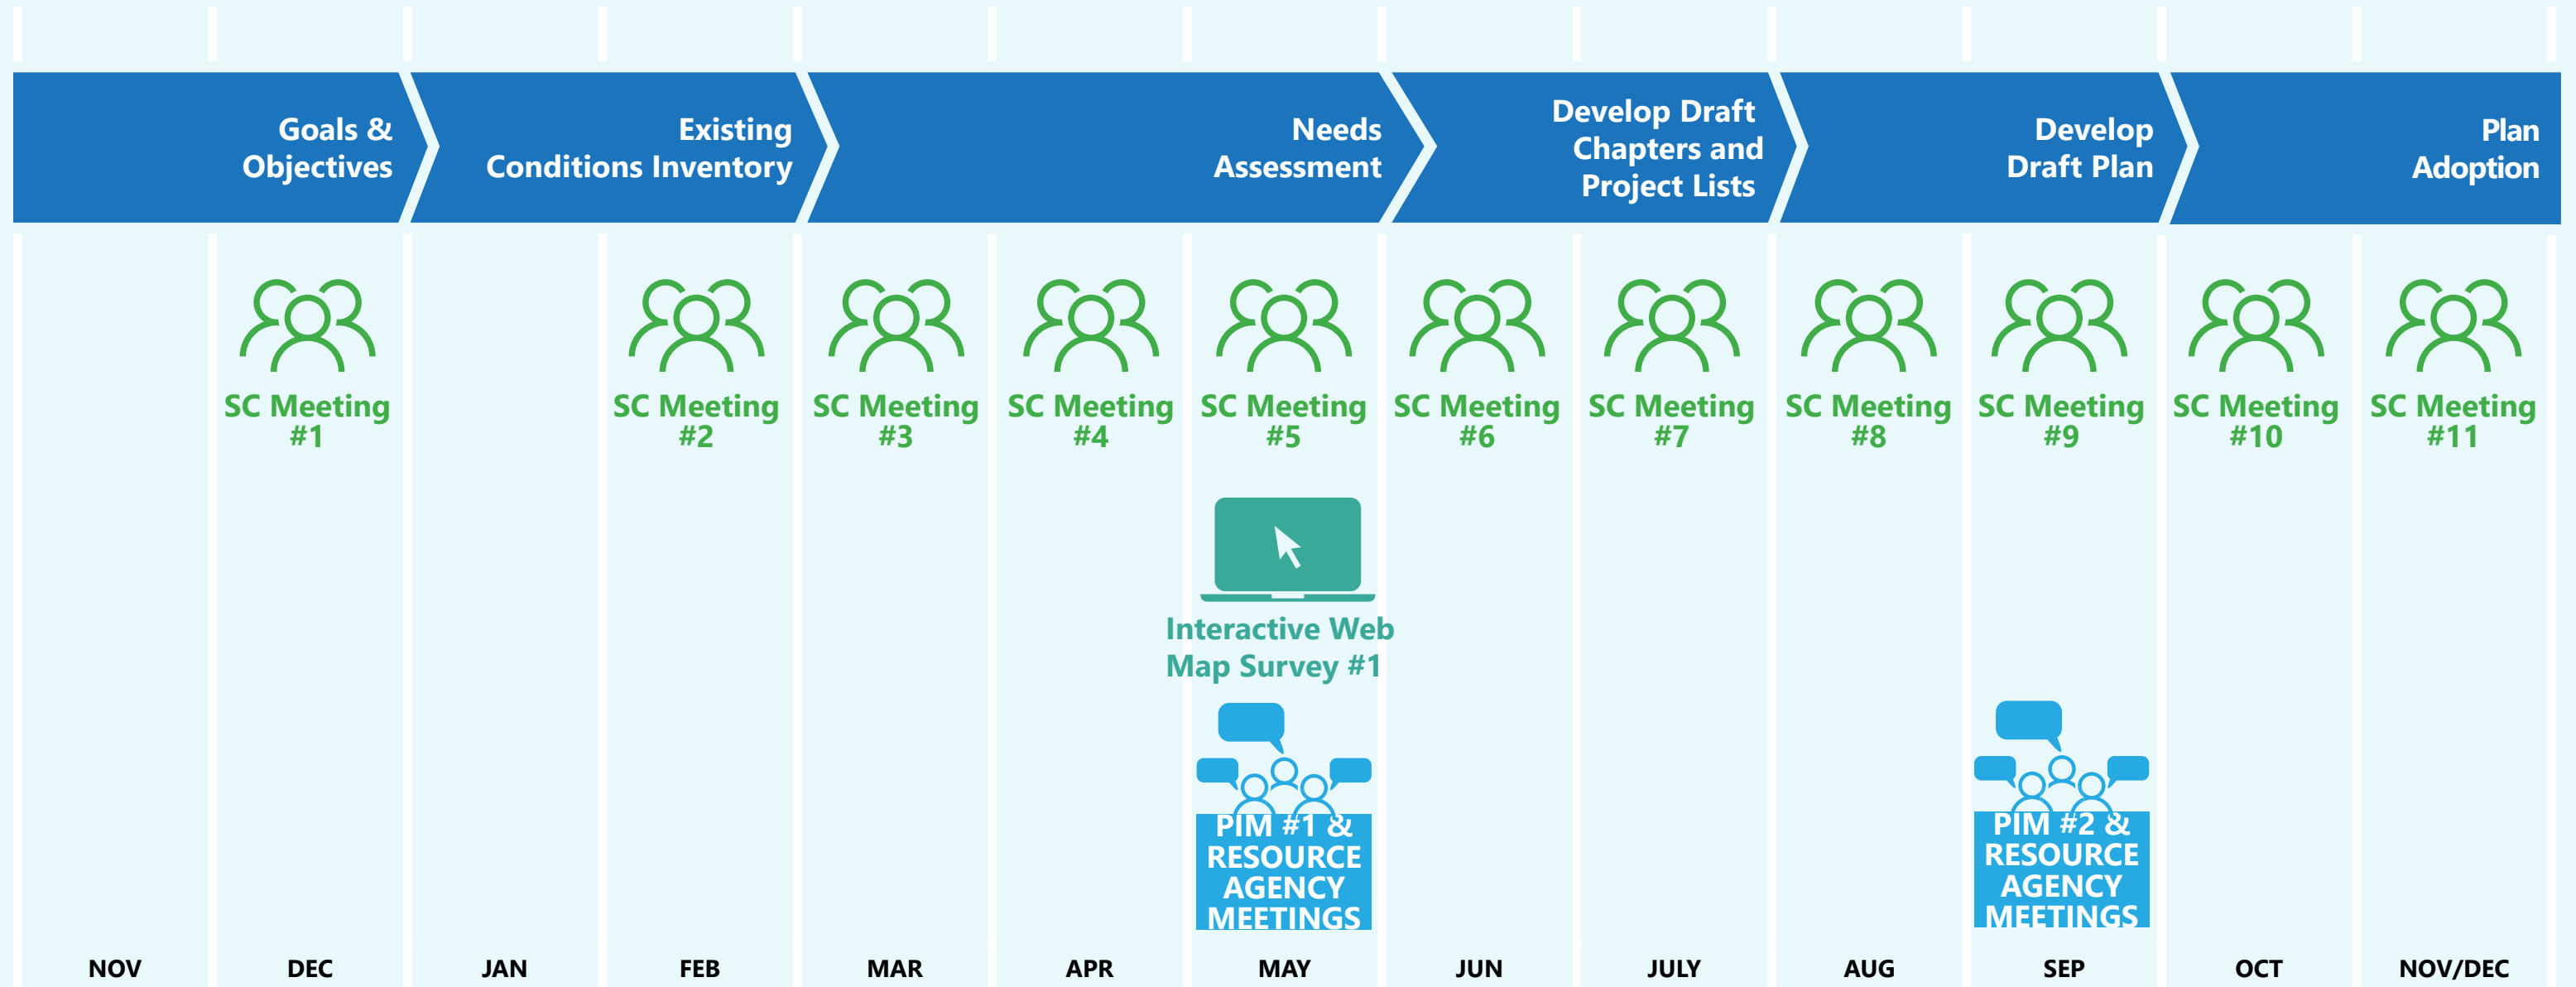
Goals & Objectives

Existing Conditions Inventory

Needs Assessment

Develop Draft Chapters and Project Lists

Develop Draft Plan

Plan Adoption

SC Meeting #1

SC Meeting #2

SC Meeting #3

SC Meeting #4

SC Meeting #5

SC Meeting #6

SC Meeting #7

SC Meeting #8

SC Meeting #9

SC Meeting #10

SC Meeting #11

Interactive Web Map Survey #1

PIM #1 & RESOURCE AGENCY MEETINGS

PIM #2 & RESOURCE AGENCY MEETINGS

NOV DEC JAN FEB MAR APR MAY JUN JULY AUG SEP OCT NOV/DEC